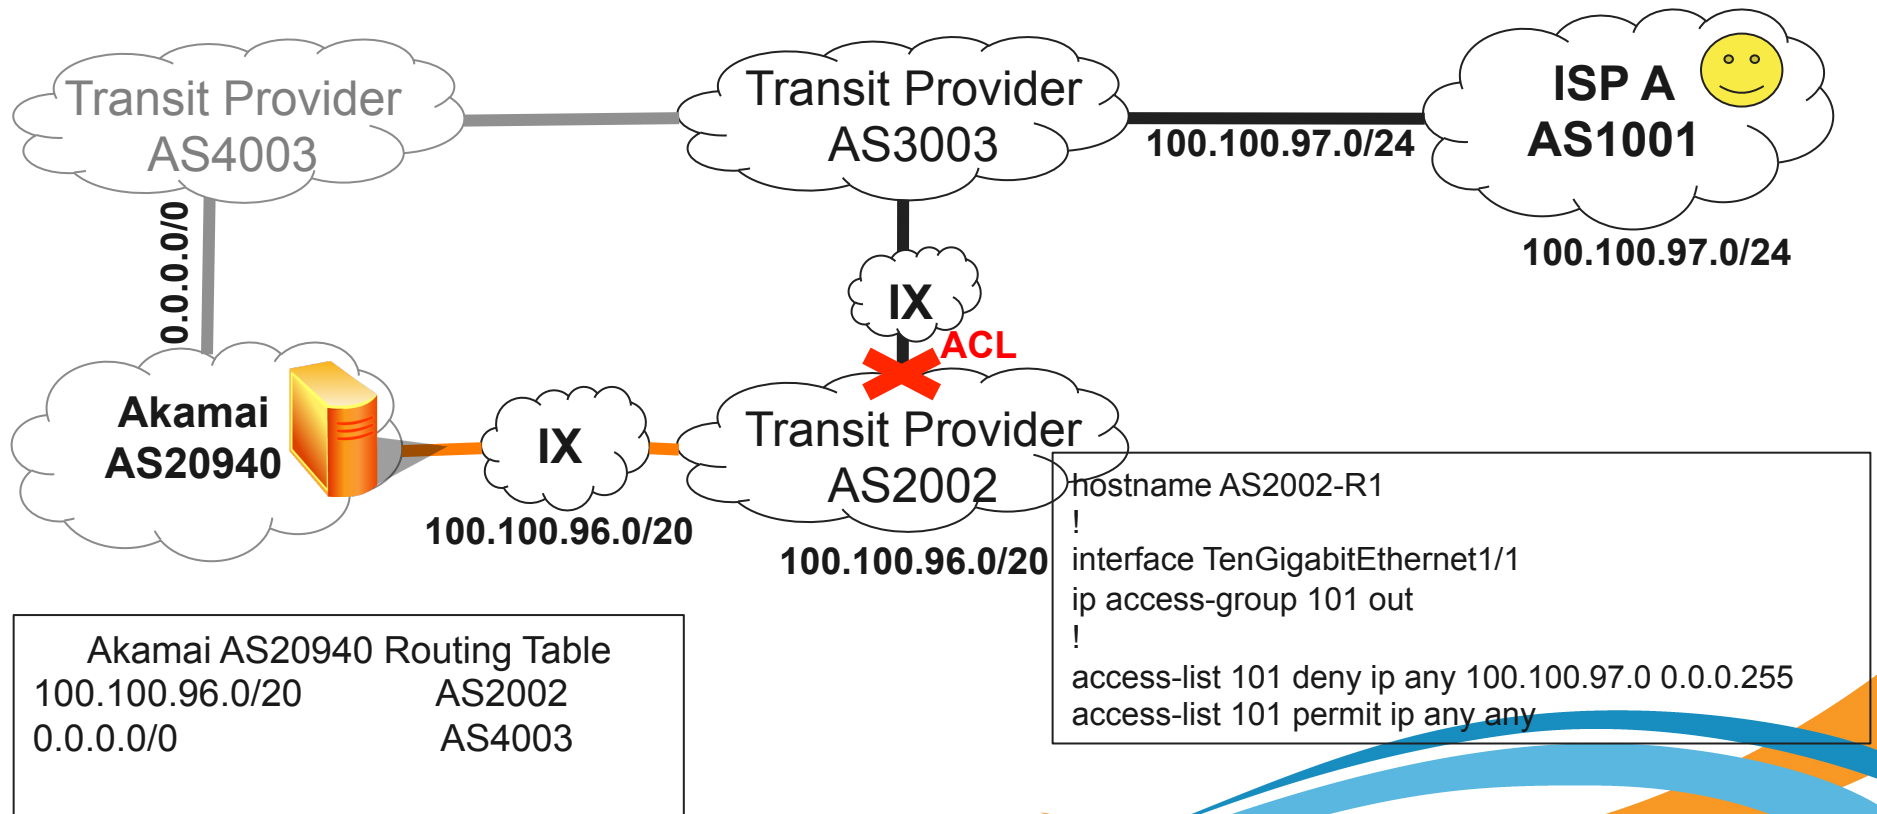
Transit Provider
AS4003

Transit Provider
AS3003

ISP A
AS1001

100.100.97.0/24

100.100.97.0/24

0.0.0.0/0

IX

ACL

Akamai
AS20940

IX

Transit Provider
AS2002

100.100.96.0/20

100.100.96.0/20

hostname AS2002-R1
!
interface TenGigabitEthernet1/1
ip access-group 101 out
!
access-list 101 deny ip any 100.100.97.0 0.0.0.255
access-list 101 permit ip any any

Akamai AS20940 Routing Table

| | |
|---|---|
| 100.100.96.0/20 | AS2002 |
| 0.0.0.0/0 | AS4003 |